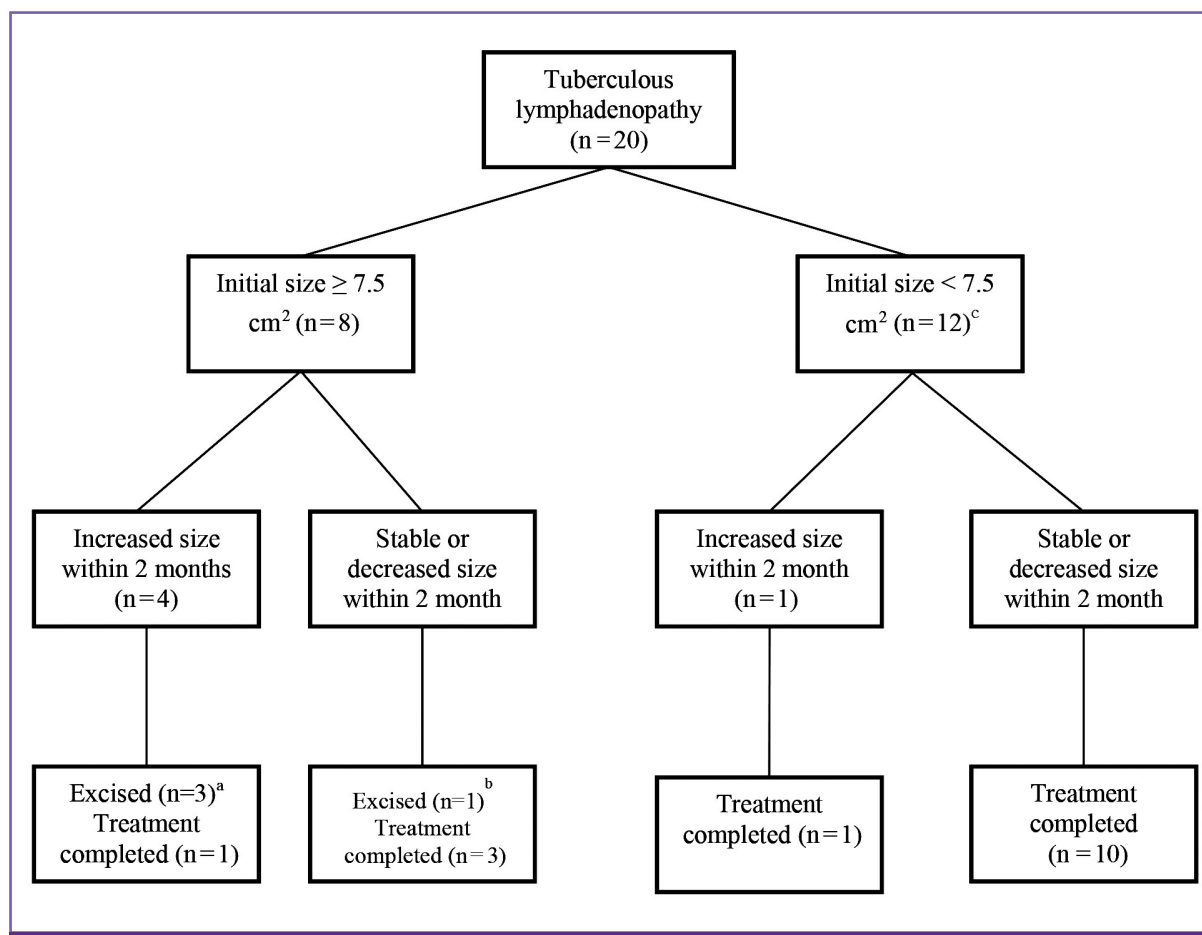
Tuberculous lymphadenopathy (n = 20)

Initial size ≥ 7.5 cm$^2$ (n = 8)

Initial size < 7.5 cm$^2$ (n = 12)$^c$

Increased size within 2 months (n = 4)

Stable or decreased size within 2 month

Increased size within 2 month (n = 1)

Stable or decreased size within 2 month

Excised (n=3)$^a$ Treatment completed (n = 1)

Excised (n=1)$^b$ Treatment completed (n = 3)

Treatment completed (n = 1)

Treatment completed (n = 10)